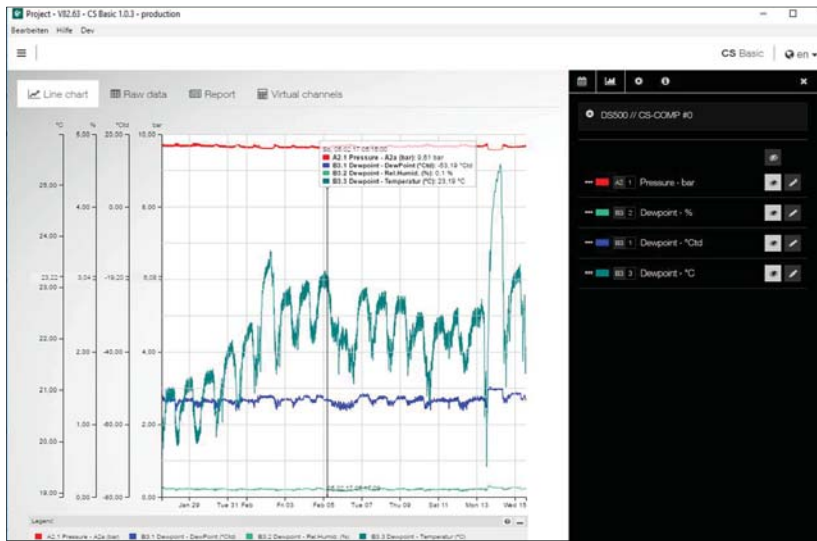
Project - V82.63 - CS Basic 1.0.3 - production

Bearbeiten Hilfe Dev

≡

CS Basic | en ▾

Line chart Raw data Report Virtual channels

°C % °Ctd bar

5.00 20.00 10.00

26.00 4.00 0.00 8.00

24.00

23.22 23.00 3.04 -19.20 6.08

22.00 2.00 -40.00 4.00

21.00

20.00 1.00 -60.00 2.00

19.00 0.00 -80.00 0.00

Sa, 05.02.17 08:18:00
A2.1 Pressure - A2a (bar): 0.81 bar
B3.1 Dewpoint - DewPoint (°Ctd): -53.19 °Ctd
B3.2 Dewpoint - Rel.Humid. (%): 0.1 %
B3.3 Dewpoint - Temperatur (°C): 23.19 °C

Jan 29 Tue 31 Feb Fri 03 Feb 05 Tue 07 Thu 09 Sat 11 Mon 13 Wed 15

Legend

A2.1 Pressure - A2a (bar) B3.1 Dewpoint - DewPoint (°Ctd) B3.2 Dewpoint - Rel.Humid. (%) B3.3 Dewpoint - Temperatur (°C)

DS500 // CS-COMP #0

A2 1 Pressure - bar

B3 2 Dewpoint - %

B3 1 Dewpoint - °Ctd

B3 3 Dewpoint - °C